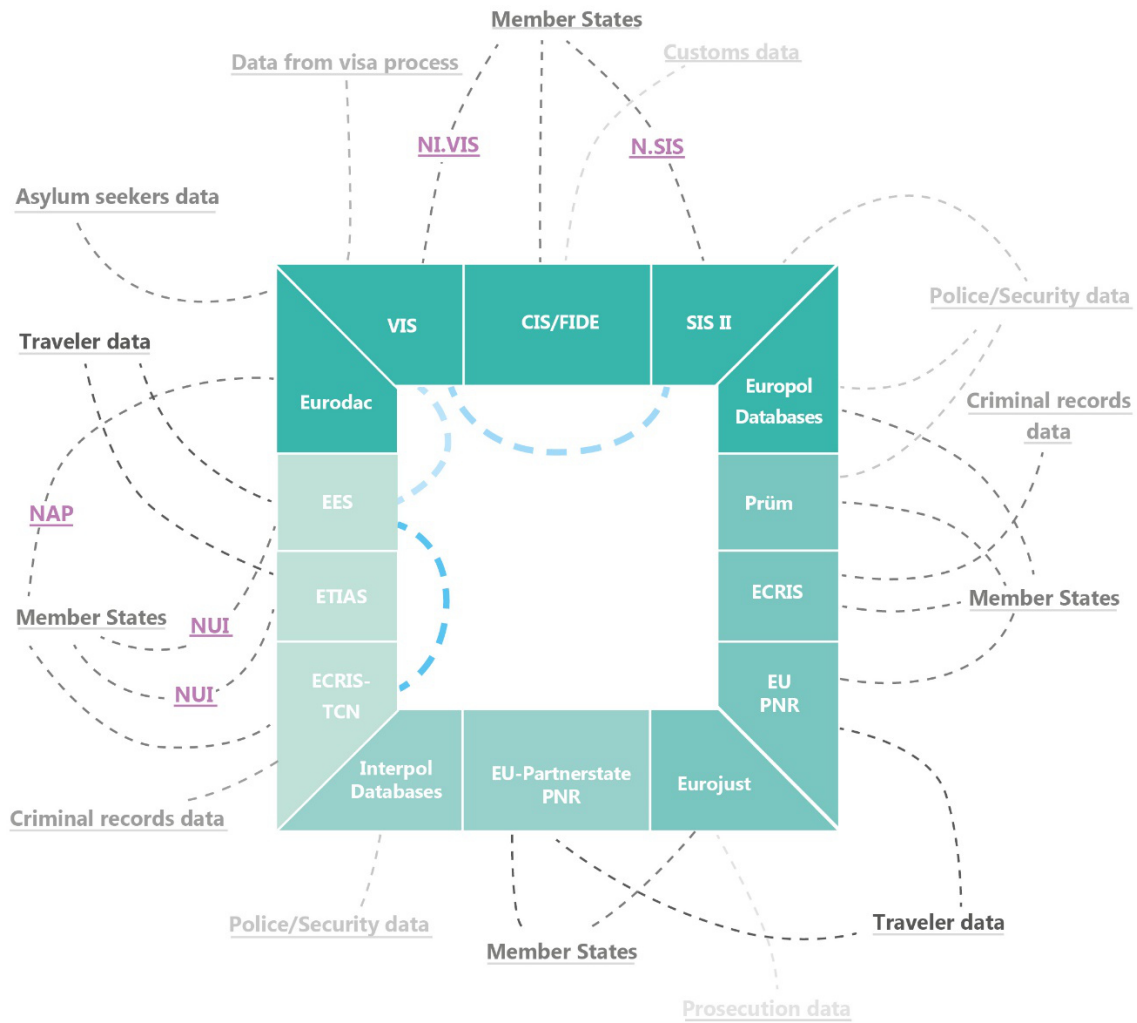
Member States

Data from visa process

Customs data

NI.VIS

N.SIS

Asylum seekers data

VIS

CIS/FIDE

SIS II

Police/Security data

Traveler data

Eurodac

Europol Databases

Criminal records data

NAP

EES

Prüm

ETIAS

ECRIS

Member States

Member States

NUI

NUI

ECRIS-TCN

EU PNR

Interpol Databases

EU-Partnerstate PNR

Eurojust

Criminal records data

Police/Security data

Traveler data

Member States

Prosecution data